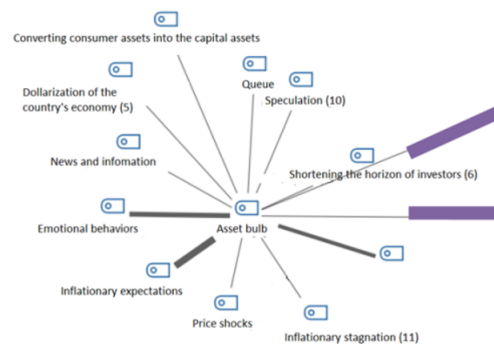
Converting consumer assets into the capital assets

Dollarization of the country's economy (5)

Queue

Speculation (10)

News and infomation

Shortening the horizon of investors (6)

Emotional behaviors

Asset bulb

Inflationary expectations

Price shocks

Inflationary stagnation (11)